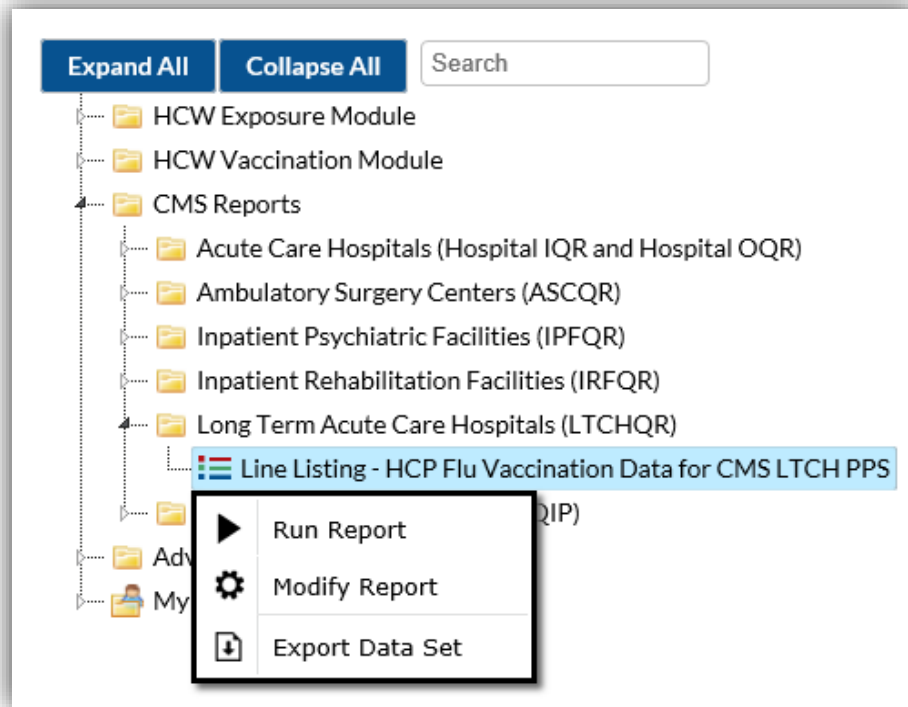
Expand All
Collapse All
Search

HCW Exposure Module
HCW Vaccination Module
CMS Reports
Acute Care Hospitals (Hospital IQR and Hospital OQR)
Ambulatory Surgery Centers (ASCQR)
Inpatient Psychiatric Facilities (IPFQR)
Inpatient Rehabilitation Facilities (IRFQR)
Long Term Acute Care Hospitals (LTCHQR)
Line Listing - HCP Flu Vaccination Data for CMS LTCH PPS
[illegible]QIP)
Adv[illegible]
My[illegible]

Run Report
Modify Report
Export Data Set